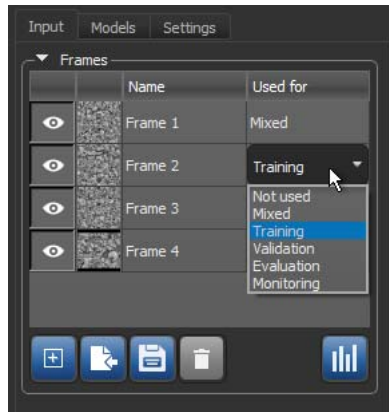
Input Models Settings

Frames

| | | Name | Used for |
|---|---|---|---|
| | | Frame 1 | Mixed |
| | | Frame 2 | Training |
| | | Frame 3 | |
| | | Frame 4 | |

Not used
Mixed
Training
Validation
Evaluation
Monitoring